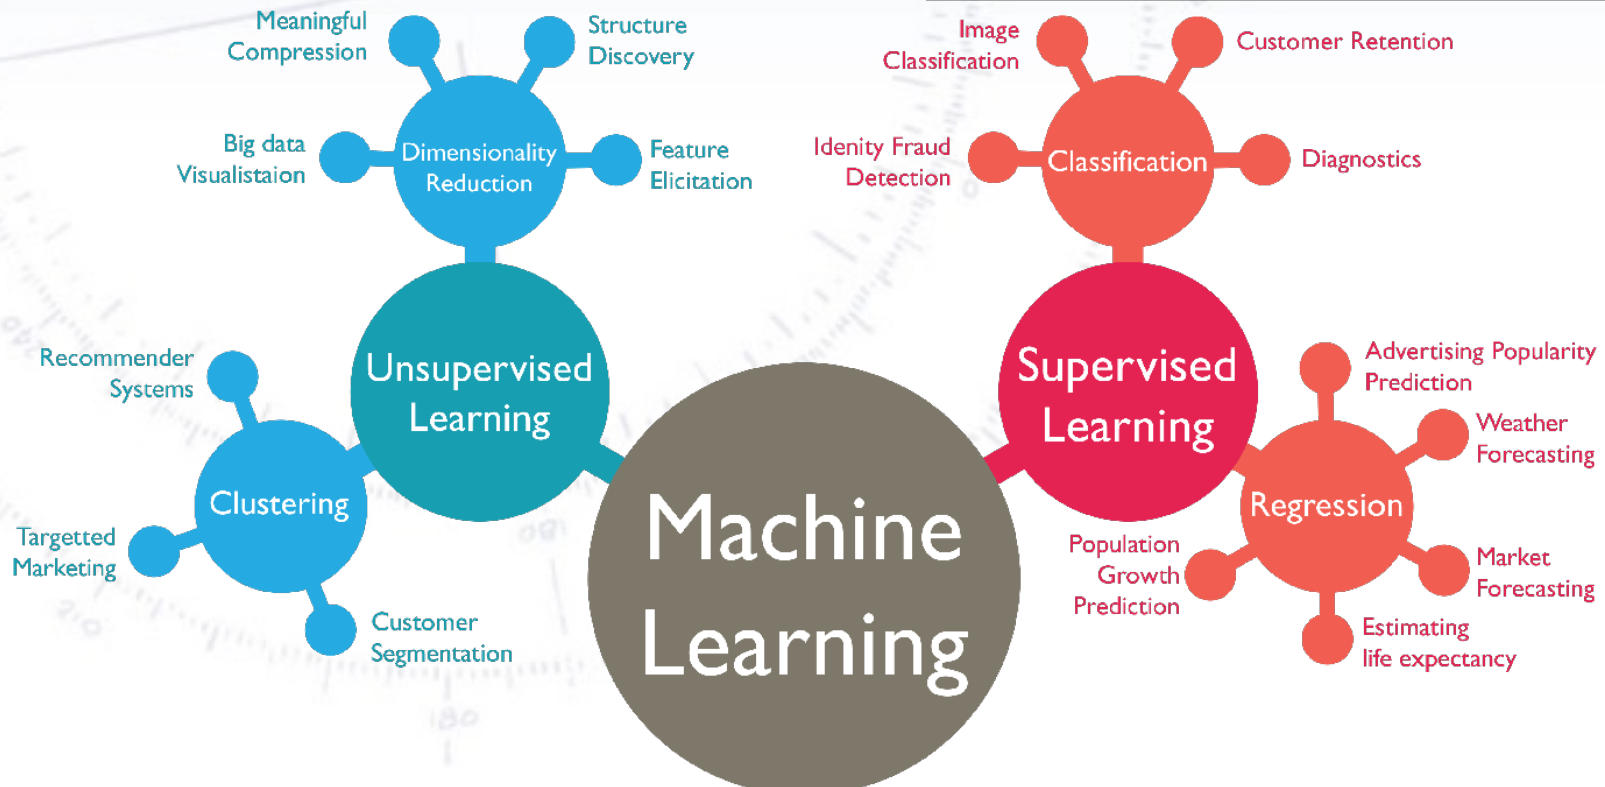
Meaningful Compression

Structure Discovery

Big data Visualistaion

Dimensionality Reduction

Feature Elicitation

Image Classification

Customer Retention

Idenity Fraud Detection

Classification

Diagnostics

Recommender Systems

Unsupervised Learning

Supervised Learning

Advertising Popularity Prediction

Weather Forecasting

Clustering

Regression

Targetted Marketing

Machine Learning

Population Growth Prediction

Market Forecasting

Customer Segmentation

Estimating life expectancy